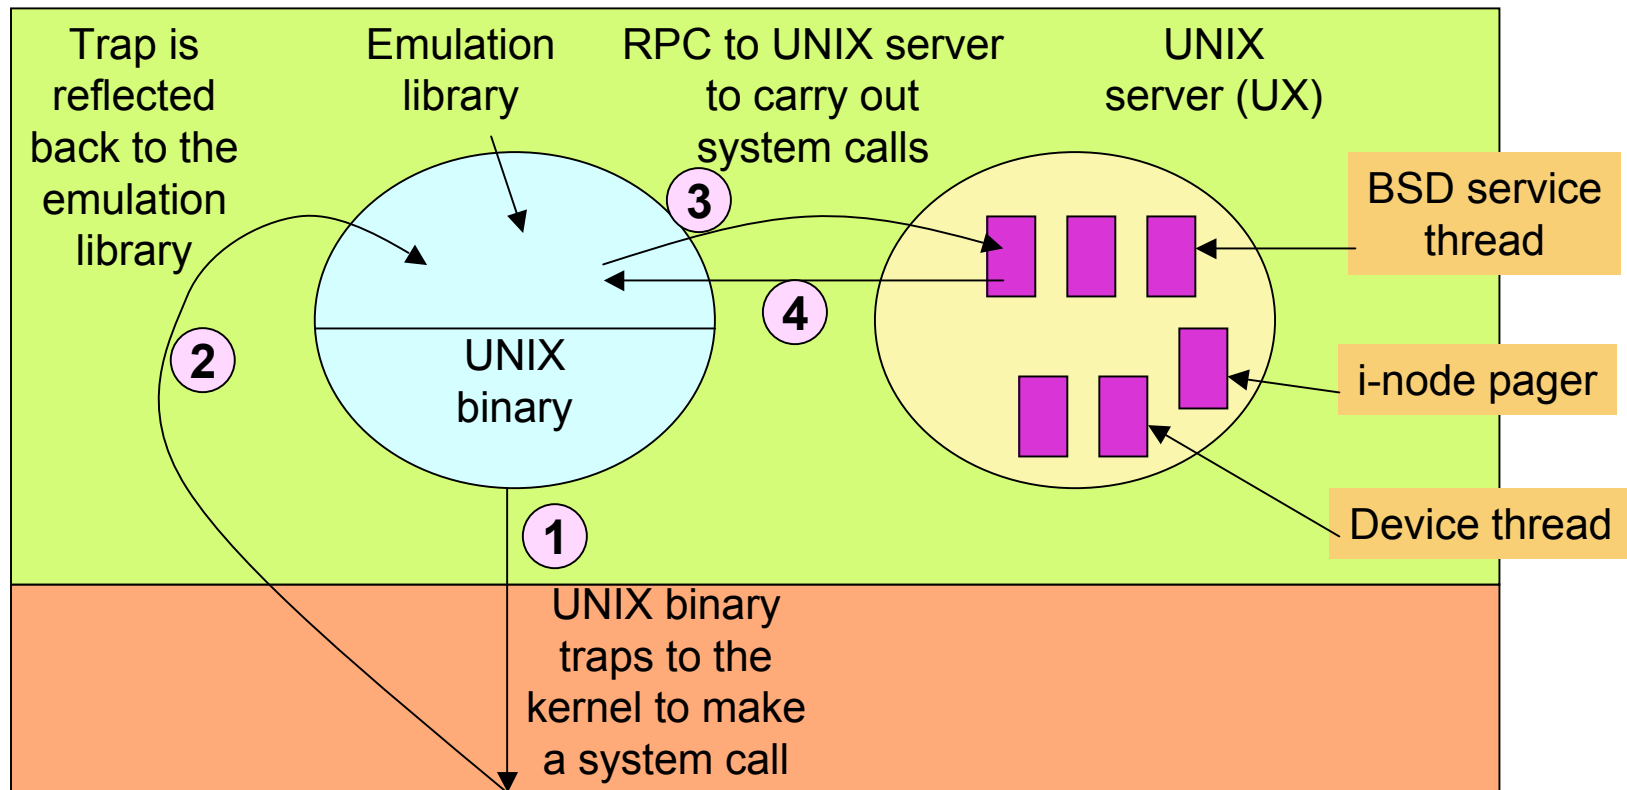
Trap is reflected back to the emulation library

Emulation library

RPC to UNIX server to carry out system calls

UNIX server (UX)

BSD service thread

3

4

2

UNIX binary

i-node pager

Device thread

1

UNIX binary traps to the kernel to make a system call